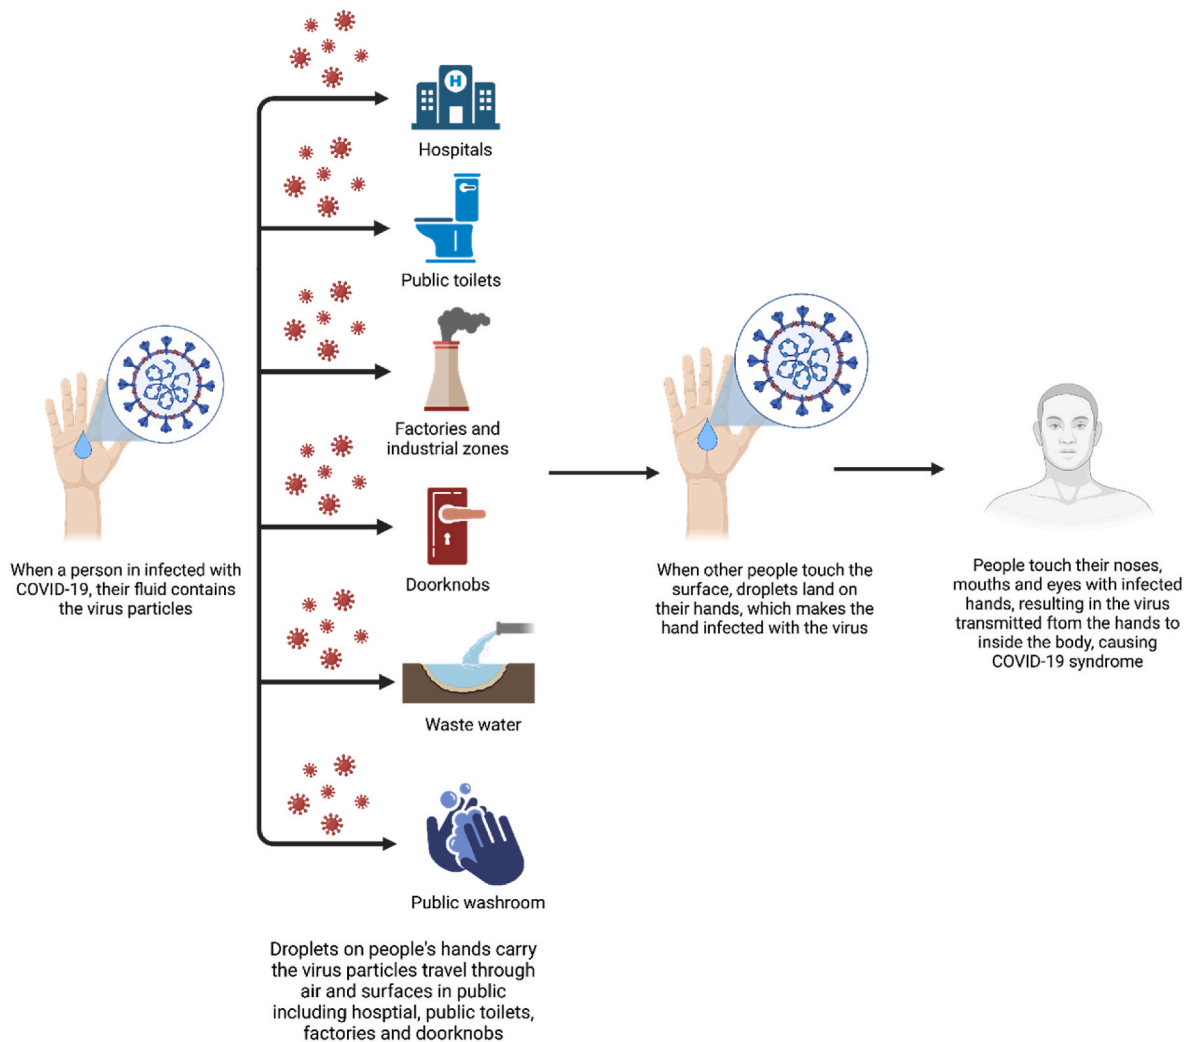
When a person in infected with COVID-19, their fluid contains the virus particles

Hospitals

Public toilets

Factories and industrial zones

Doorknobs

Waste water

Public washroom

Droplets on people's hands carry the virus particles travel through air and surfaces in public including hosptial, public toilets, factories and doorknobs

When other people touch the surface, droplets land on their hands, which makes the hand infected with the virus

People touch their noses, mouths and eyes with infected hands, resulting in the virus transmitted ftom the hands to inside the body, causing COVID-19 syndrome